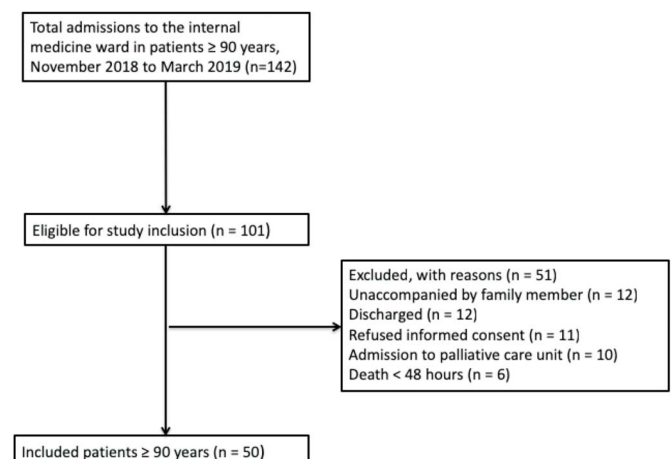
Total admissions to the internal medicine ward in patients ≥ 90 years, November 2018 to March 2019 (n=142)

Eligible for study inclusion (n = 101)

Excluded, with reasons (n = 51)
Unaccompanied by family member (n = 12)
Discharged (n = 12)
Refused informed consent (n = 11)
Admission to palliative care unit (n = 10)
Death < 48 hours (n = 6)

Included patients ≥ 90 years (n = 50)